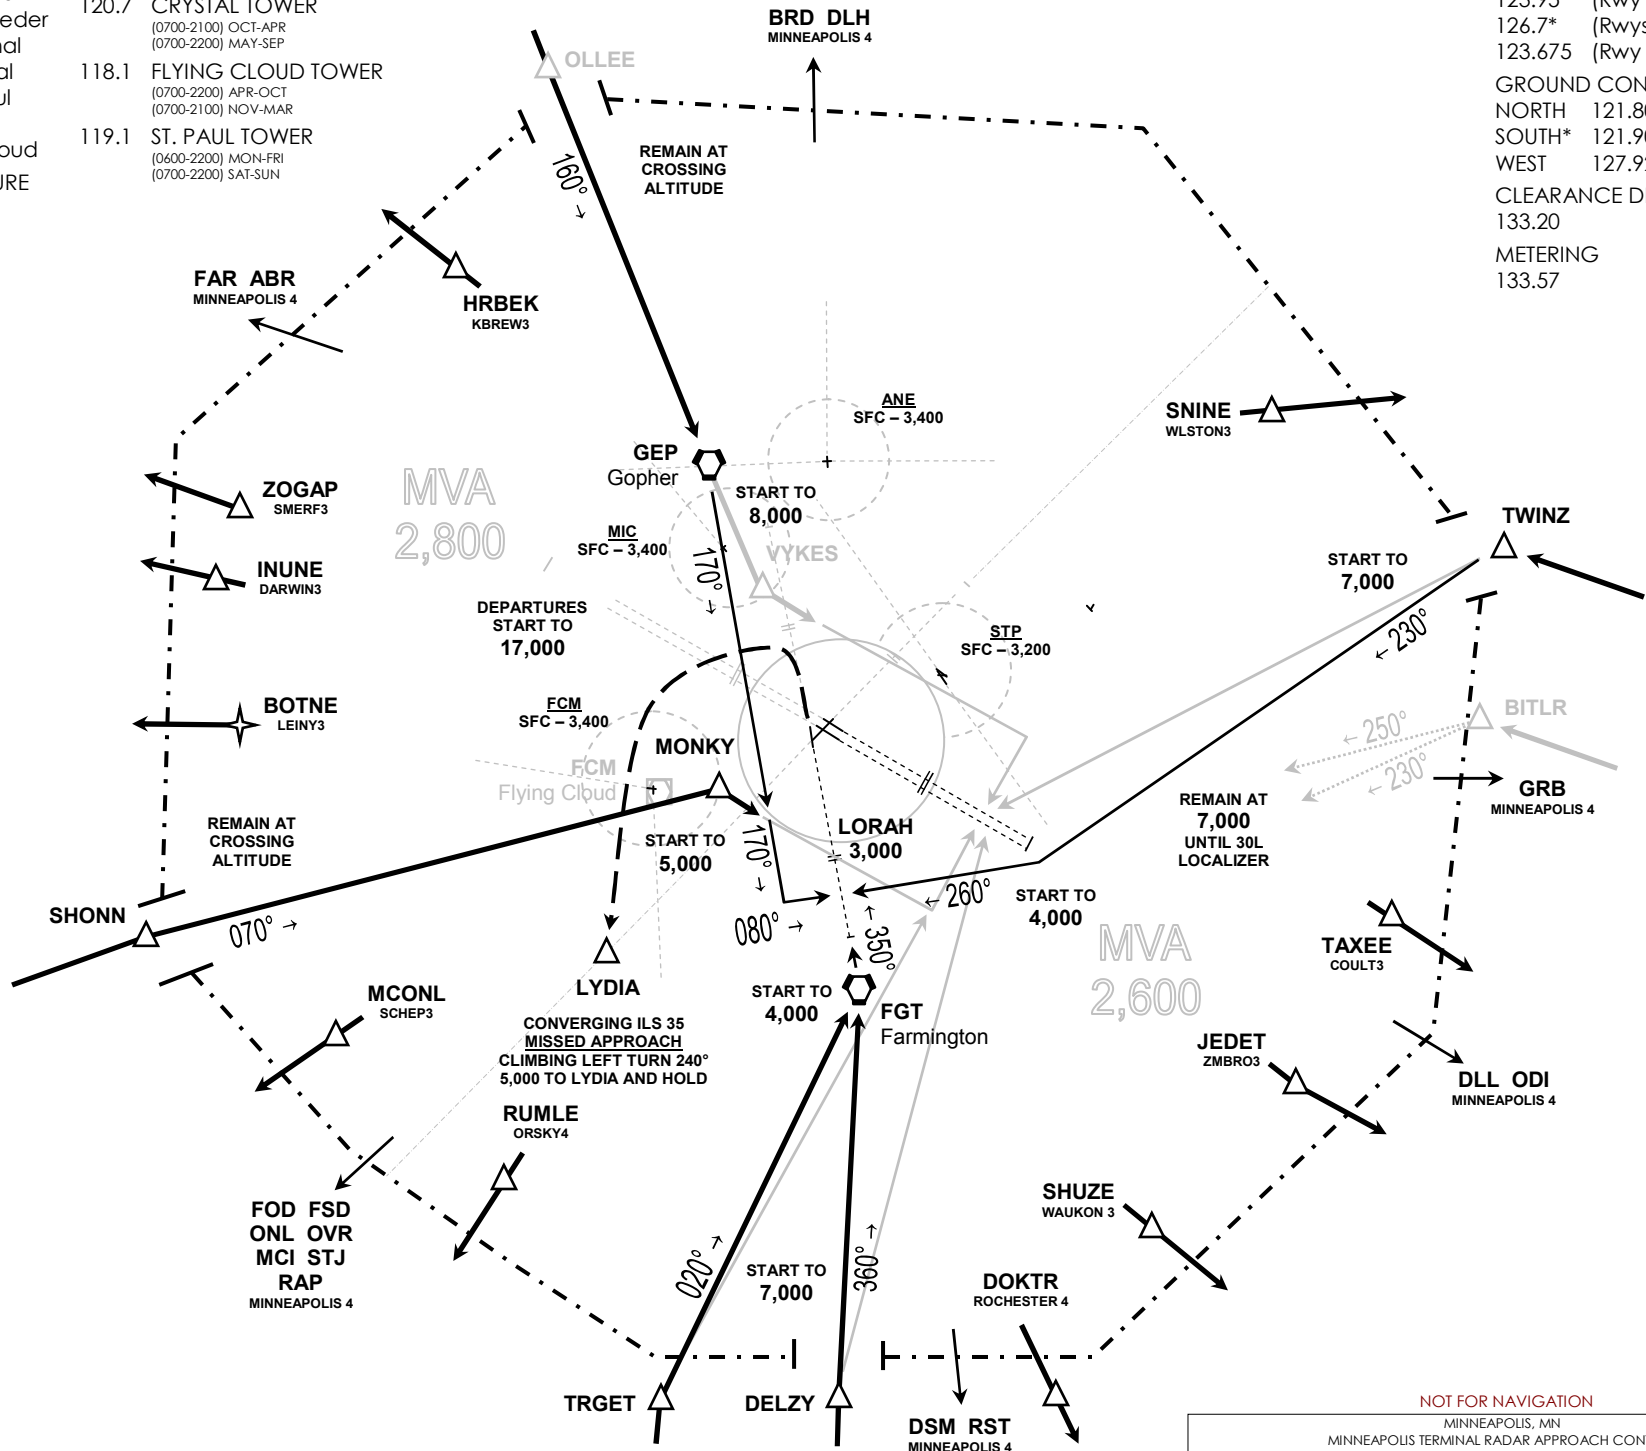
eder
nal
al
ul
oud
URE

120.7 CRYSTAL TOWER
(0700-2100) OCT-APR
(0700-2200) MAY-SEP

118.1 FLYING CLOUD TOWER
(0700-2200) APR-OCT
(0700-2100) NOV-MAR

119.1 ST. PAUL TOWER
(0600-2200) MON-FRI
(0700-2200) SAT-SUN

BRD DLH
MINNEAPOLIS 4

123.95 (Rwy
126.7* (Rwys
123.675 (Rwy

GROUND CON
NORTH 121.8
SOUTH* 121.9
WEST 127.9

CLEARANCE D
133.20

METERING
133.57

OLLEE

160° →

REMAIN AT CROSSING ALTITUDE

FAR ABR
MINNEAPOLIS 4

HRBEK
KBREW3

ANE
SFC – 3,400

SNINE
WLSTON3

GEP
Gopher

START TO
8,000

ZOGAP
SMERF3

MVA
2,800

TWINZ

MIC
SFC – 3,400

170° →

VYKES

INUNE
DARWIN3

START TO
7,000

DEPARTURES
START TO
17,000

STP
SFC – 3,200

← 230°

BOTNE
LEINY3

FCM
SFC – 3,400

MONKY

← 250°

BITLR

FCM
Flying Cloud

← 230°

GRB
MINNEAPOLIS 4

REMAIN AT CROSSING ALTITUDE

REMAIN AT
7,000
UNTIL 30L
LOCALIZER

LORAH
3,000

START TO
5,000

170° →

SHONN

070° →

← 260°

START TO
4,000

080° →

← 350°

MVA
2,600

TAXEE
COULT3

MCONL
SCHEP3

LYDIA

START TO
4,000

FGT
Farmington

JEDET
ZMBRO3

DLL ODI
MINNEAPOLIS 4

CONVERGING ILS 35
MISSED APPROACH
CLIMBING LEFT TURN 240°
5,000 TO LYDIA AND HOLD

RUMLE
ORSKY4

SHUZE
WAUKON 3

FOD FSD
ONL OVR
MCI STJ
RAP
MINNEAPOLIS 4

020° →

START TO
7,000

360° →

DOKTR
ROCHESTER 4

TRGET

DELZY

DSM RST
MINNEAPOLIS 4

NOT FOR NAVIGATION
MINNEAPOLIS, MN
MINNEAPOLIS TERMINAL RADAR APPROACH CON